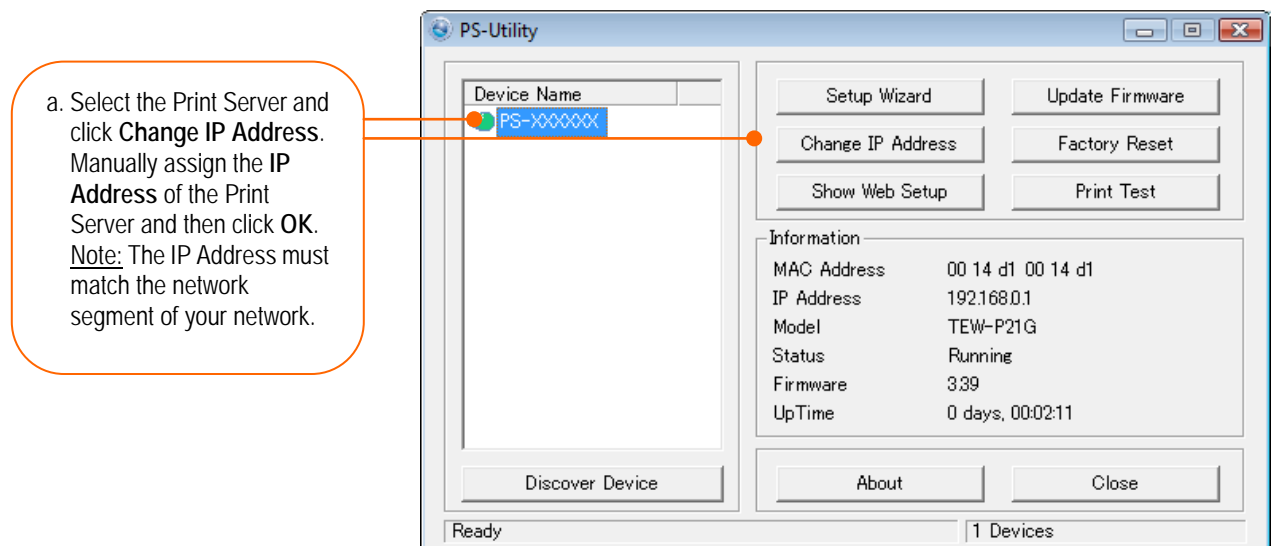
a. Select the Print Server and click **Change IP Address**. Manually assign the **IP Address** of the Print Server and then click **OK**. Note: The IP Address must match the network segment of your network.

PS-Utility

Device Name

PS-XXXXXX

Setup Wizard
Update Firmware
Change IP Address
Factory Reset
Show Web Setup
Print Test

Information

| | |
|---|---|
| MAC Address | 00 14 d1 00 14 d1 |
| IP Address | 192.168.0.1 |
| Model | TEW-P21G |
| Status | Running |
| Firmware | 3.39 |
| UpTime | 0 days, 00:02:11 |

Discover Device
About
Close

Ready
1 Devices